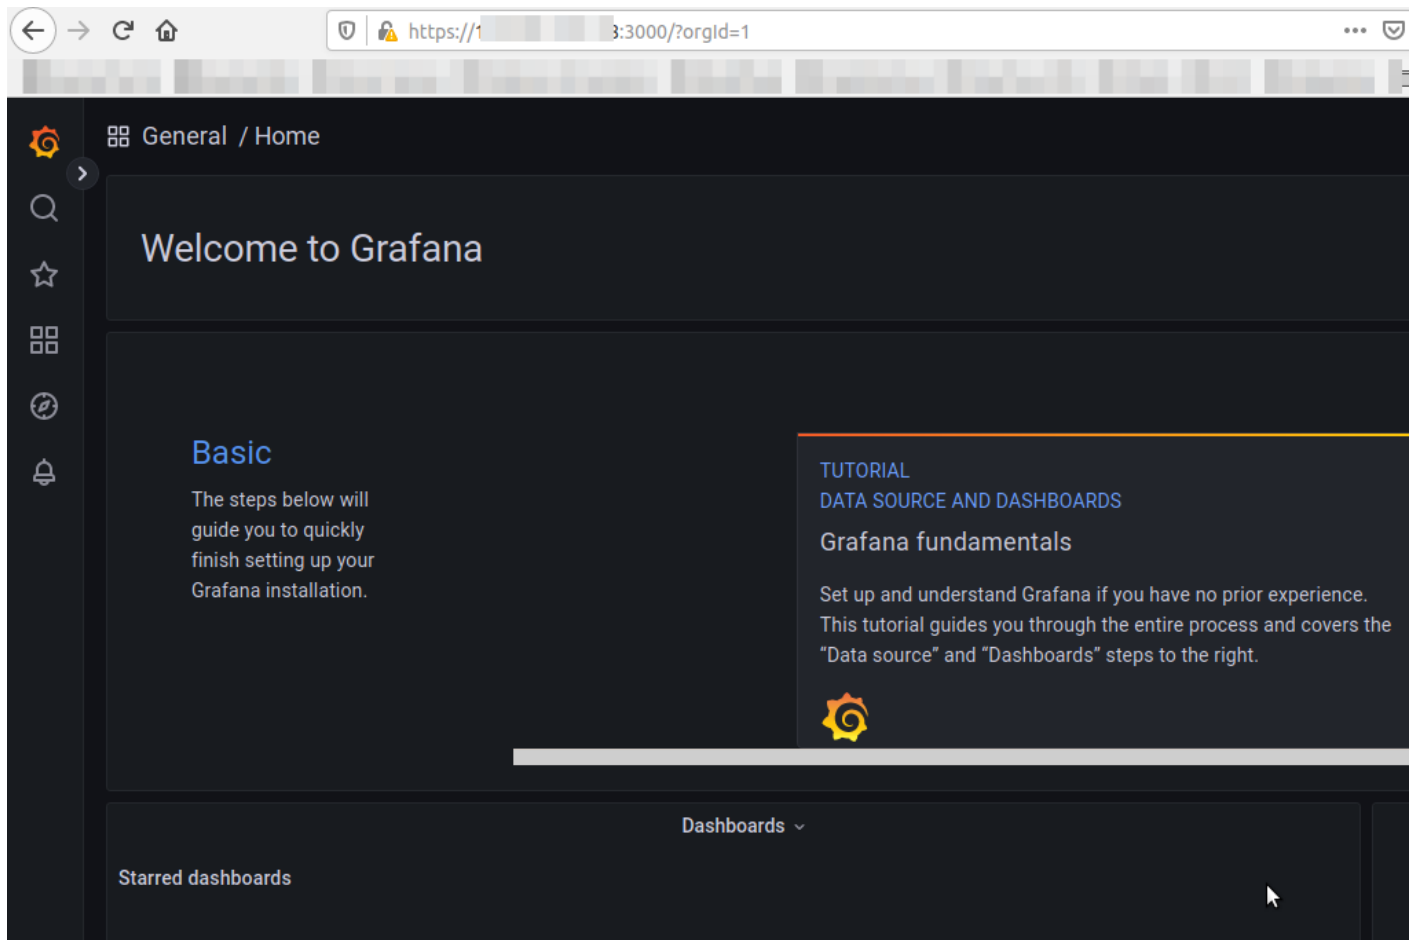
https://1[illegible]3:3000/?orgId=1

General / Home

Welcome to Grafana

Basic

The steps below will guide you to quickly finish setting up your Grafana installation.

TUTORIAL
DATA SOURCE AND DASHBOARDS
Grafana fundamentals

Set up and understand Grafana if you have no prior experience. This tutorial guides you through the entire process and covers the “Data source” and “Dashboards” steps to the right.

Dashboards

Starred dashboards